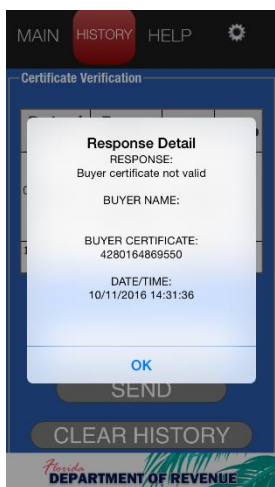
MAIN HISTORY HELP

Certificate Verification

Response Detail
RESPONSE:
Buyer certificate not valid

BUYER NAME:

BUYER CERTIFICATE:
4280164869550

DATE/TIME:
10/11/2016 14:31:36

OK

SEND

CLEAR HISTORY

Florida
DEPARTMENT OF REVENUE